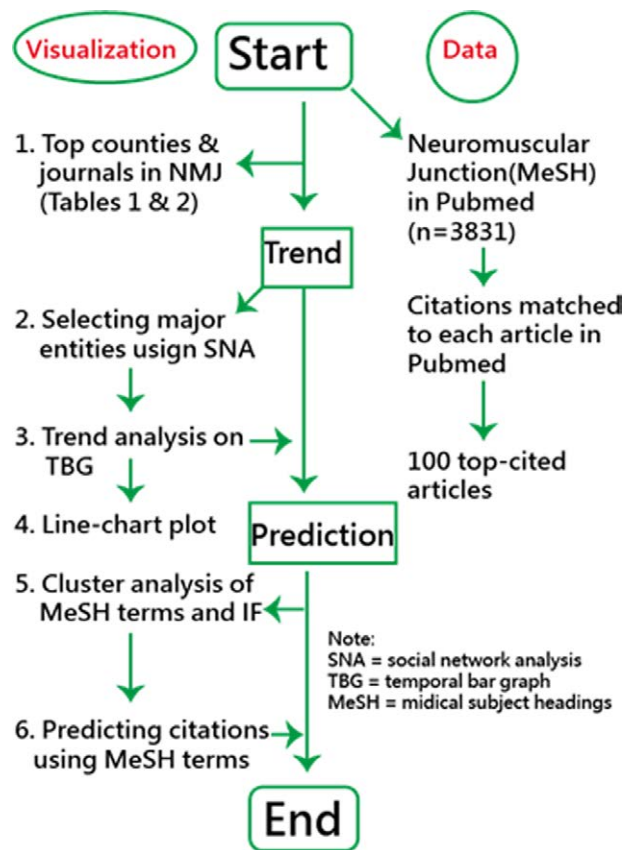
Visualization

Start

Data

1. Top counties & journals in NMJ (Tables 1 & 2)

Neuromuscular Junction(MeSH) in Pubmed (n=3831)

Trend

2. Selecting major entities usign SNA

Citations matched to each article in Pubmed

3. Trend analysis on TBG

100 top-cited articles

4. Line-chart plot

Prediction

5. Cluster analysis of MeSH terms and IF

Note:
SNA = social network analysis
TBG = temporal bar graph
MeSH = midical subject headings

6. Predicting citations using MeSH terms

End